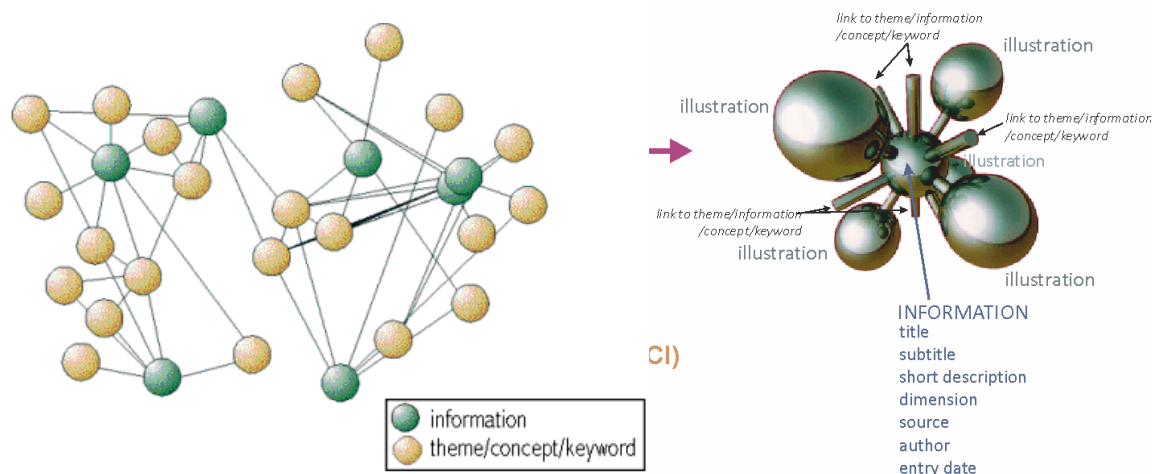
information
theme/concept/keyword

link to theme/information /concept/keyword

illustration

illustration

link to theme/information /concept/keyword

illustration

link to theme/information /concept/keyword

illustration

illustration

CI)

INFORMATION
title
subtitle
short description
dimension
source
author
entry date